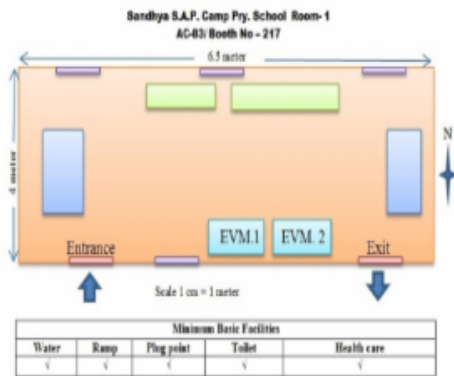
Sandhya S.A.P. Camp Pry. School Room- 1
AC-63/ Booth No - 217

6.5 meter

4 meter

N

EVM.1

EVM. 2

Entrance

Exit

Scale 1 cm = 1 meter

| Minimum Basic Facilities | | | | |
|---|---|---|---|---|
| Water | Ramp | Plug point | Toilet | Health care |
| √ | √ | √ | √ | √ |